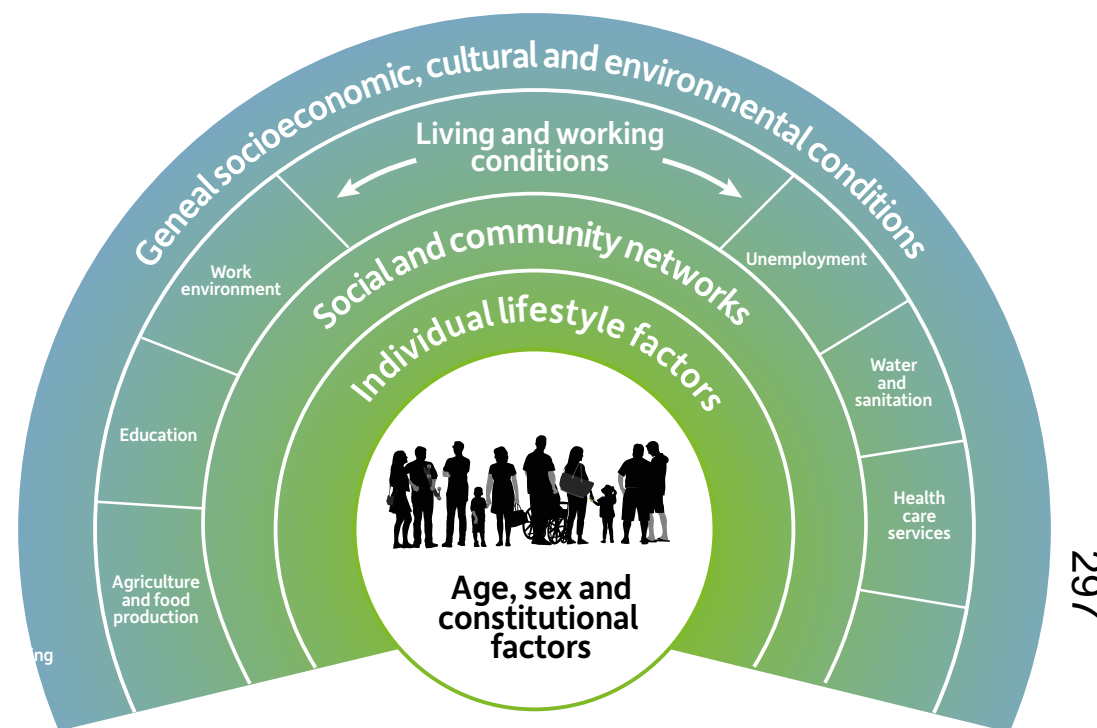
Geneal socioeconomic, cultural and environmental conditions

Living and working conditions

Social and community networks

Individual lifestyle factors

Work environment

Education

Agriculture and food production

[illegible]ing

Unemployment

Water and sanitation

Health care services

Age, sex and constitutional factors

297